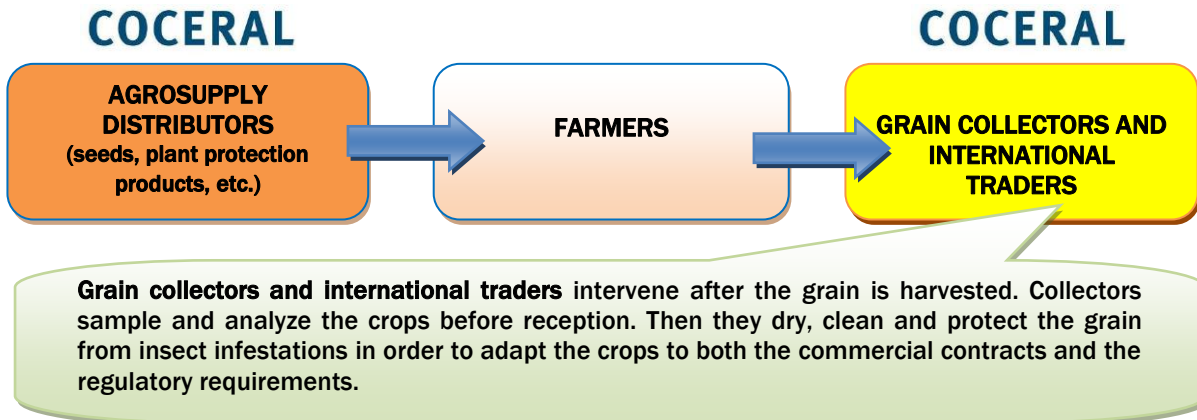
COCERAL

COCERAL

AGROSUPPLY DISTRIBUTORS (seeds, plant protection products, etc.)

FARMERS

GRAIN COLLECTORS AND INTERNATIONAL TRADERS

Grain collectors and international traders intervene after the grain is harvested. Collectors sample and analyze the crops before reception. Then they dry, clean and protect the grain from insect infestations in order to adapt the crops to both the commercial contracts and the regulatory requirements.